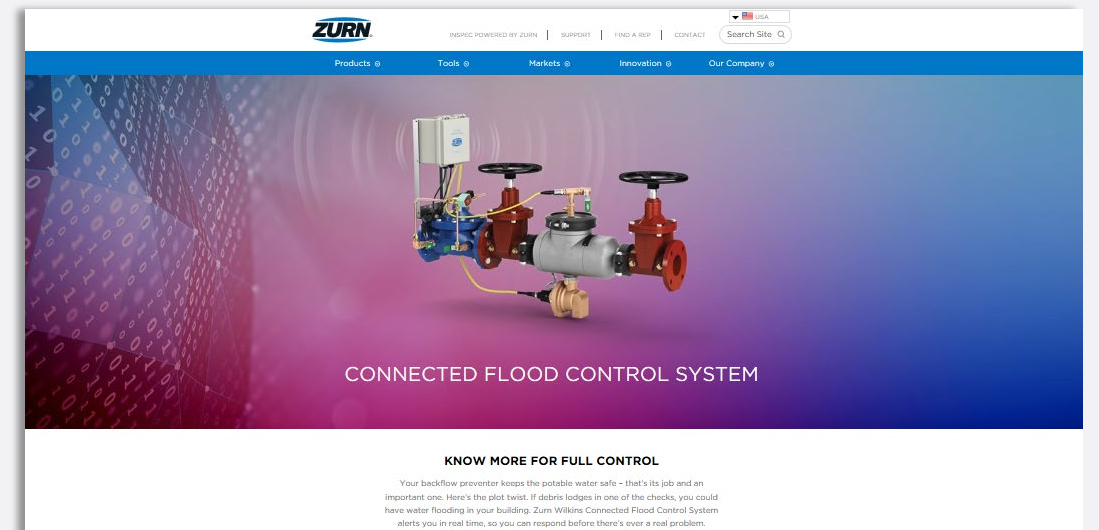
ZURN

USA

INSPEC POWERED BY ZURN | SUPPORT | FIND A REP | CONTACT

Search Site

Products Tools Markets Innovation Our Company

CONNECTED FLOOD CONTROL SYSTEM

KNOW MORE FOR FULL CONTROL

Your backflow preventer keeps the potable water safe – that's its job and an important one. Here's the plot twist. If debris lodges in one of the checks, you could have water flooding in your building. Zurn Wilkins Connected Flood Control System alerts you in real time, so you can respond before there's ever a real problem.